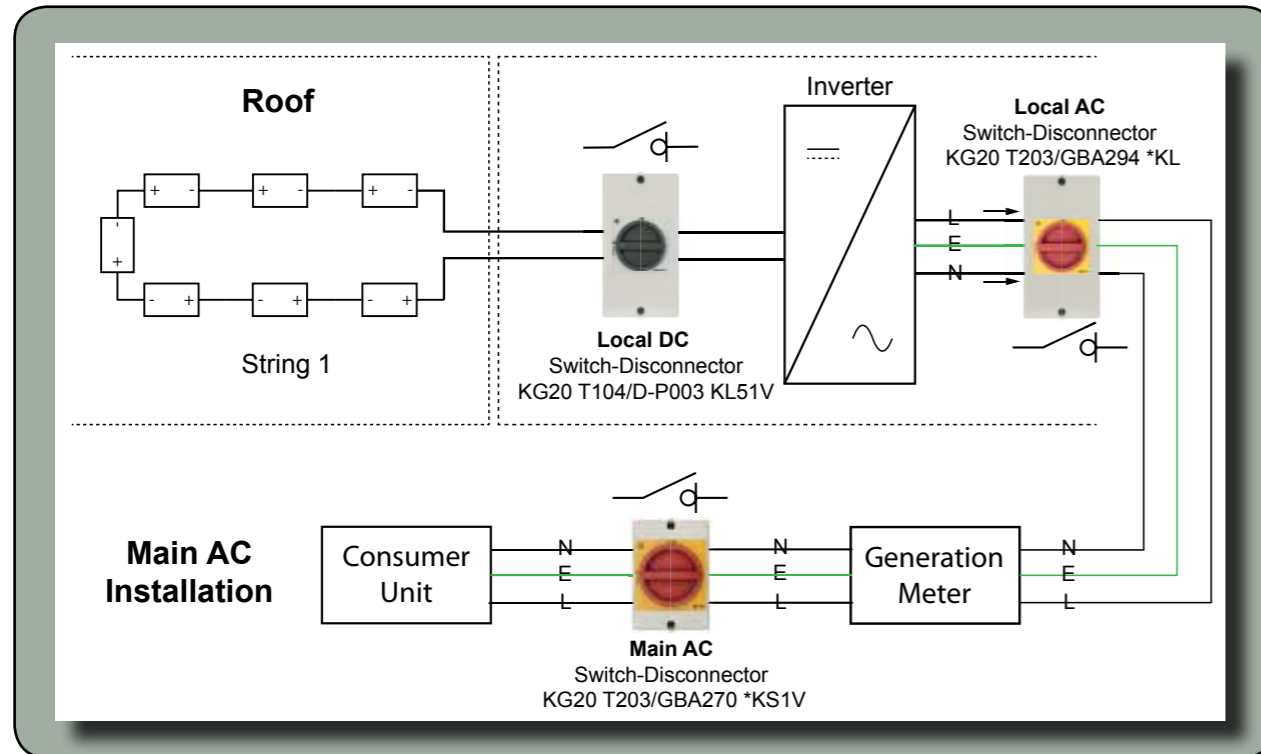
Roof

+ -
+ -
+ -
-
+
- +
- +
- +

String 1

Local DC
Switch-Disconnector
KG20 T104/D-P003 KL51V

Inverter

Local AC
Switch-Disconnector
KG20 T203/GBA294 *KL

L
E
N

Main AC Installation

Consumer Unit

N
E
L

Main AC
Switch-Disconnector
KG20 T203/GBA270 *KS1V

N
E
L

Generation Meter

N
E
L